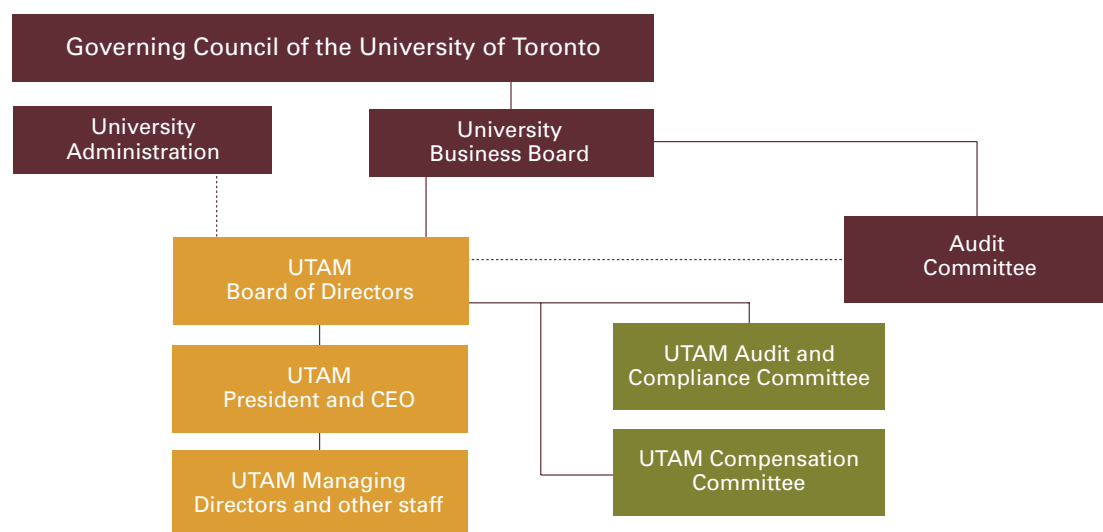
Governing Council of the University of Toronto

University Administration

University Business Board

Audit Committee

UTAM Board of Directors

UTAM President and CEO

UTAM Managing Directors and other staff

UTAM Audit and Compliance Committee

UTAM Compensation Committee